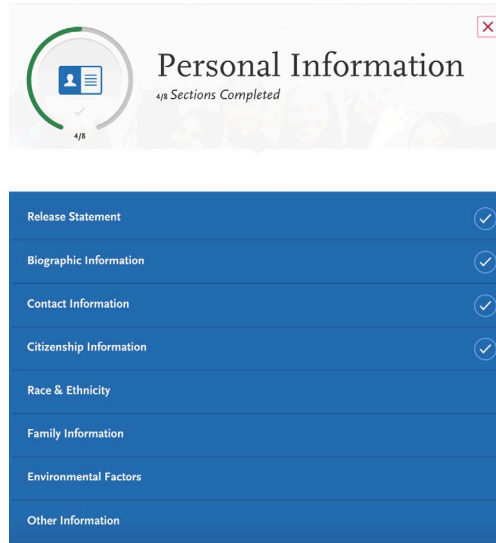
4/8

Personal Information

4/8 Sections Completed

Release Statement

Biographic Information

Contact Information

Citizenship Information

Race & Ethnicity

Family Information

Environmental Factors

Other Information